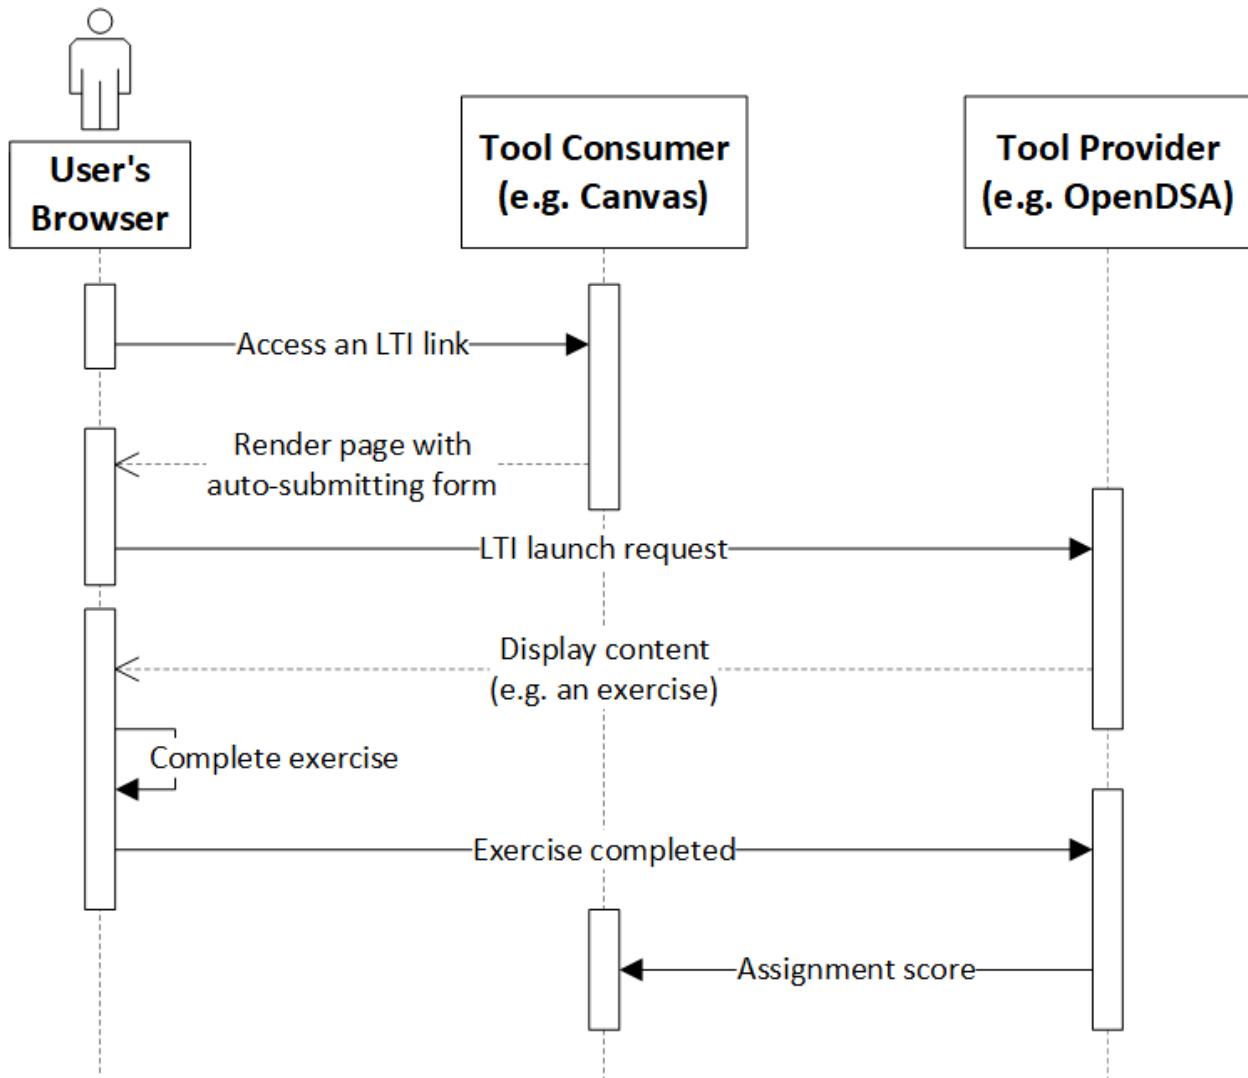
User's Browser

Tool Consumer (e.g. Canvas)

Tool Provider (e.g. OpenDSA)

Access an LTI link

Render page with auto-submitting form

LTI launch request

Display content (e.g. an exercise)

Complete exercise

Exercise completed

Assignment score